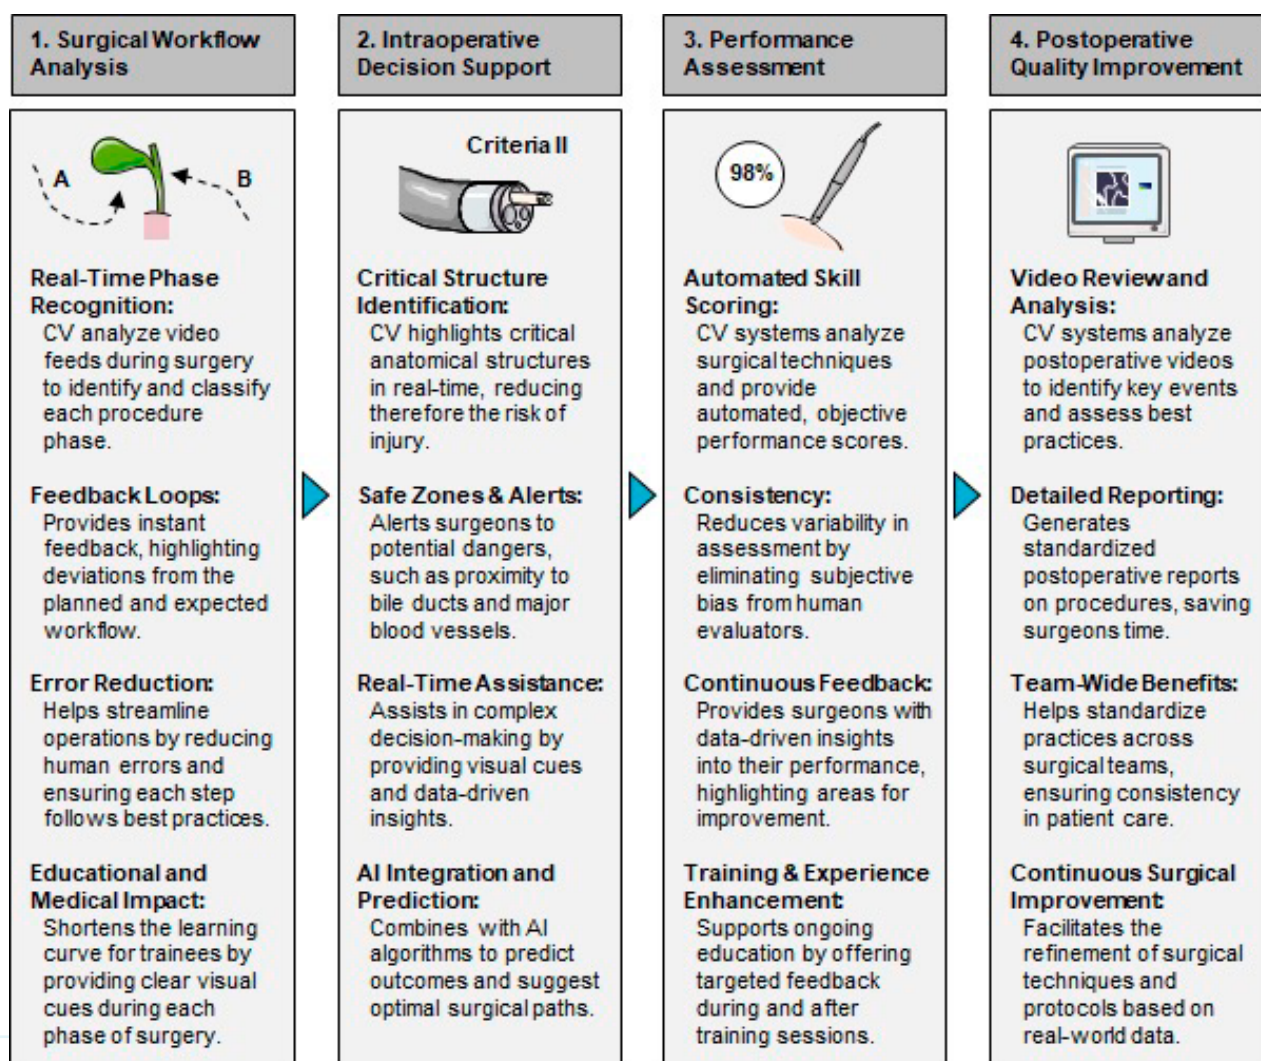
1. Surgical Workflow Analysis

A

B

Real-Time Phase Recognition:
CV analyze video feeds during surgery to identify and classify each procedure phase.

Feedback Loops:
Provides instant feedback, highlighting deviations from the planned and expected workflow.

Error Reduction:
Helps streamline operations by reducing human errors and ensuring each step follows best practices.

Educational and Medical Impact:
Shortens the learning curve for trainees by providing clear visual cues during each phase of surgery.

2. Intraoperative Decision Support

Criteria II

Critical Structure Identification:
CV highlights critical anatomical structures in real-time, reducing therefore the risk of injury.

Safe Zones & Alerts:
Alerts surgeons to potential dangers, such as proximity to bile ducts and major blood vessels.

Real-Time Assistance:
Assists in complex decision-making by providing visual cues and data-driven insights.

AI Integration and Prediction:
Combines with AI algorithms to predict outcomes and suggest optimal surgical paths.

3. Performance Assessment

98%

Automated Skill Scoring:
CV systems analyze surgical techniques and provide automated, objective performance scores.

Consistency:
Reduces variability in assessment by eliminating subjective bias from human evaluators.

Continuous Feedback:
Provides surgeons with data-driven insights into their performance, highlighting areas for improvement.

Training & Experience Enhancement:
Supports ongoing education by offering targeted feedback during and after training sessions.

4. Postoperative Quality Improvement

Video Review and Analysis:
CV systems analyze postoperative videos to identify key events and assess best practices.

Detailed Reporting:
Generates standardized postoperative reports on procedures, saving surgeons time.

Team-Wide Benefits:
Helps standardize practices across surgical teams, ensuring consistency in patient care.

Continuous Surgical Improvement:
Facilitates the refinement of surgical techniques and protocols based on real-world data.